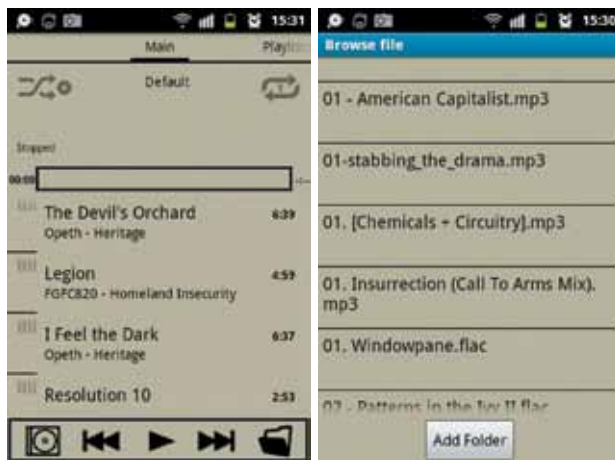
15:31

Main Playl

Default

Stopped

00:00

The Devil's Orchard 6:39
Opeth - Heritage

Legion 4:59
FGFC820 - Homeland Insecurity

I Feel the Dark 6:37
Opeth - Heritage

Resolution 10 2:53

15:30

Browse file

01 - American Capitalist.mp3

01-stabbing_the_drama.mp3

01. [Chemicals + Circuitry].mp3

01. Insurrection (Call To Arms Mix).mp3

01. Windowpane.flac

02 - Patterns in the Ivy II.flac

Add Folder